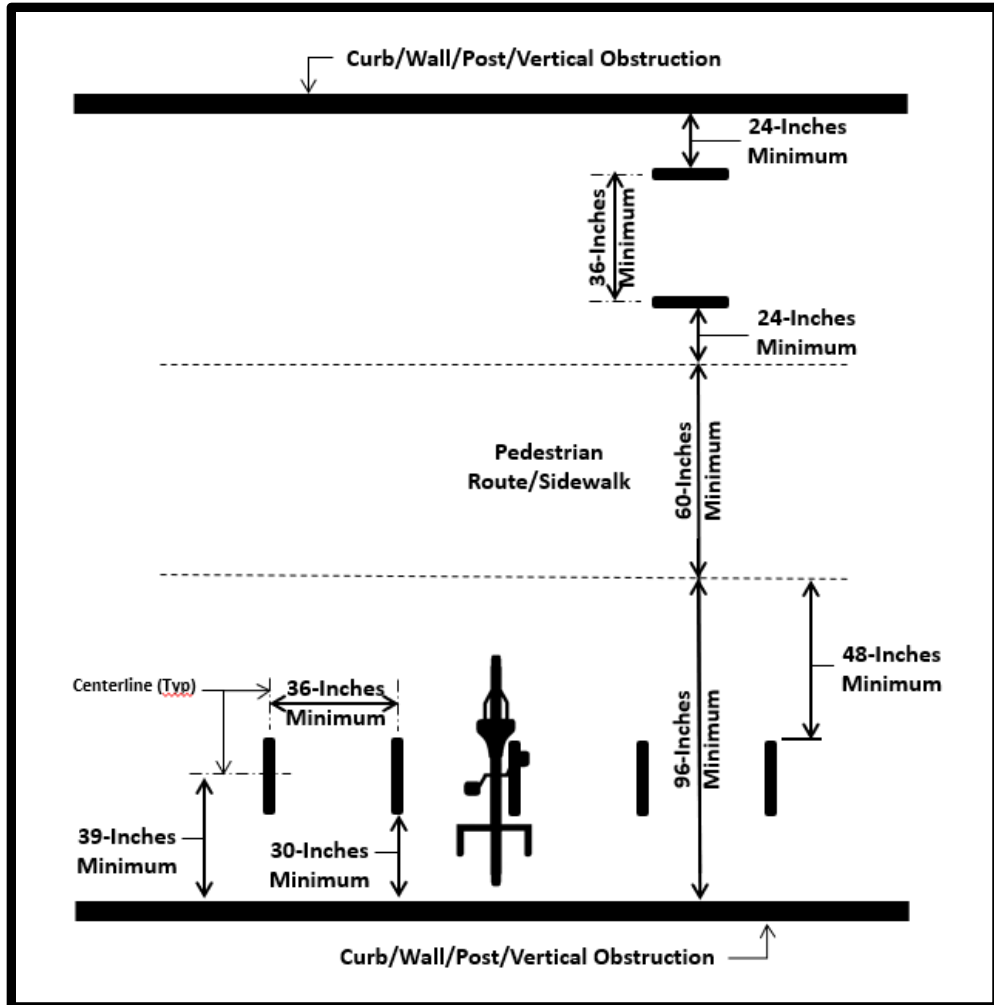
Curb/Wall/Post/Vertical Obstruction

24-Inches Minimum

36-Inches Minimum

24-Inches Minimum

Pedestrian Route/Sidewalk

60-Inches Minimum

48-Inches Minimum

Centerline (Typ)

36-Inches Minimum

96-Inches Minimum

39-Inches Minimum

30-Inches Minimum

Curb/Wall/Post/Vertical Obstruction